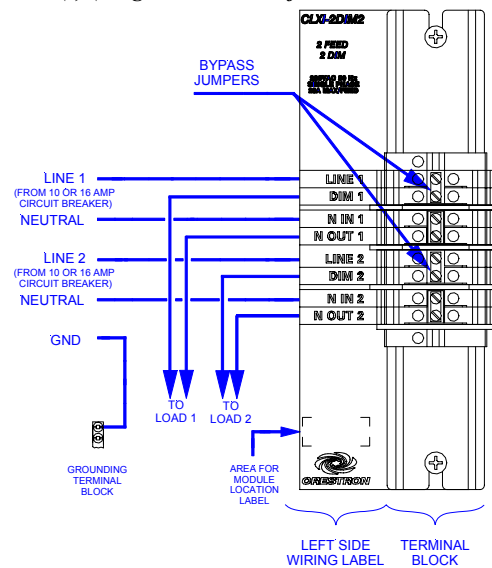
CLXI-2DIM2

2 FEED
2 DIM

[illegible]
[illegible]
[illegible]

BYPASS
JUMPERS

LINE 1
(FROM 10 OR 16 AMP CIRCUIT BREAKER)

NEUTRAL

LINE 2
(FROM 10 OR 16 AMP CIRCUIT BREAKER)

NEUTRAL

GND

LINE 1
DIM 1
N IN 1
N OUT 1
LINE 2
DIM 2
N IN 2
N OUT 2

TO
LOAD 1

TO
LOAD 2

GROUNDING
TERMINAL
BLOCK

AREA FOR
MODULE
LOCATION
LABEL

CRESTRON

LEFT SIDE
WIRING LABEL

TERMINAL
BLOCK